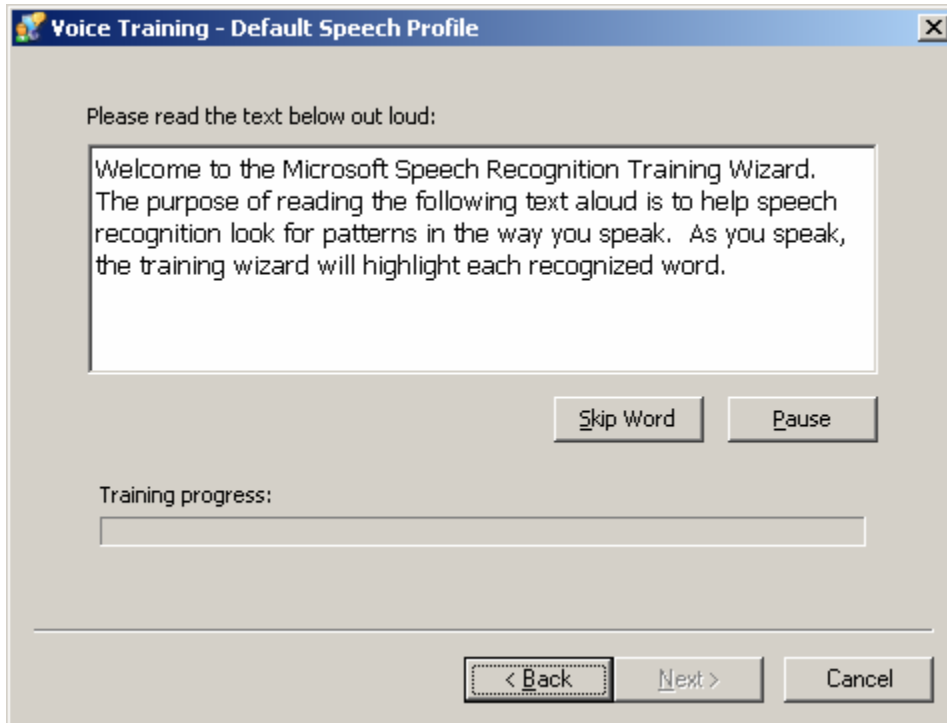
Voice Training - Default Speech Profile

Please read the text below out loud:

Welcome to the Microsoft Speech Recognition Training Wizard. The purpose of reading the following text aloud is to help speech recognition look for patterns in the way you speak. As you speak, the training wizard will highlight each recognized word.

Skip Word

Pause

Training progress:

< Back

Next >

Cancel